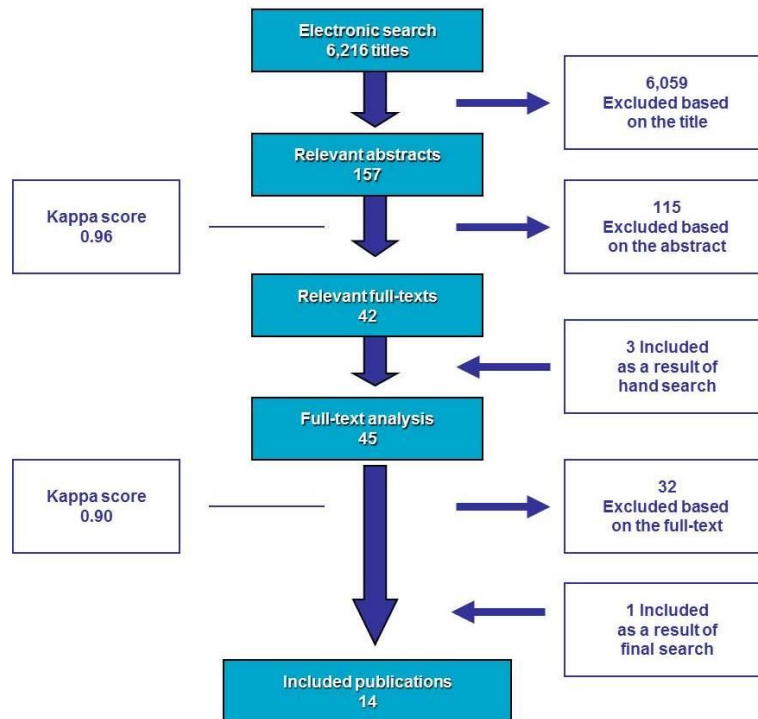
Electronic search
6,216 titles

6,059
Excluded based on the title

Relevant abstracts
157

Kappa score
0.96

115
Excluded based on the abstract

Relevant full-texts
42

3 Included
as a result of hand search

Full-text analysis
45

Kappa score
0.90

32
Excluded based on the full-text

1 Included
as a result of final search

Included publications
14